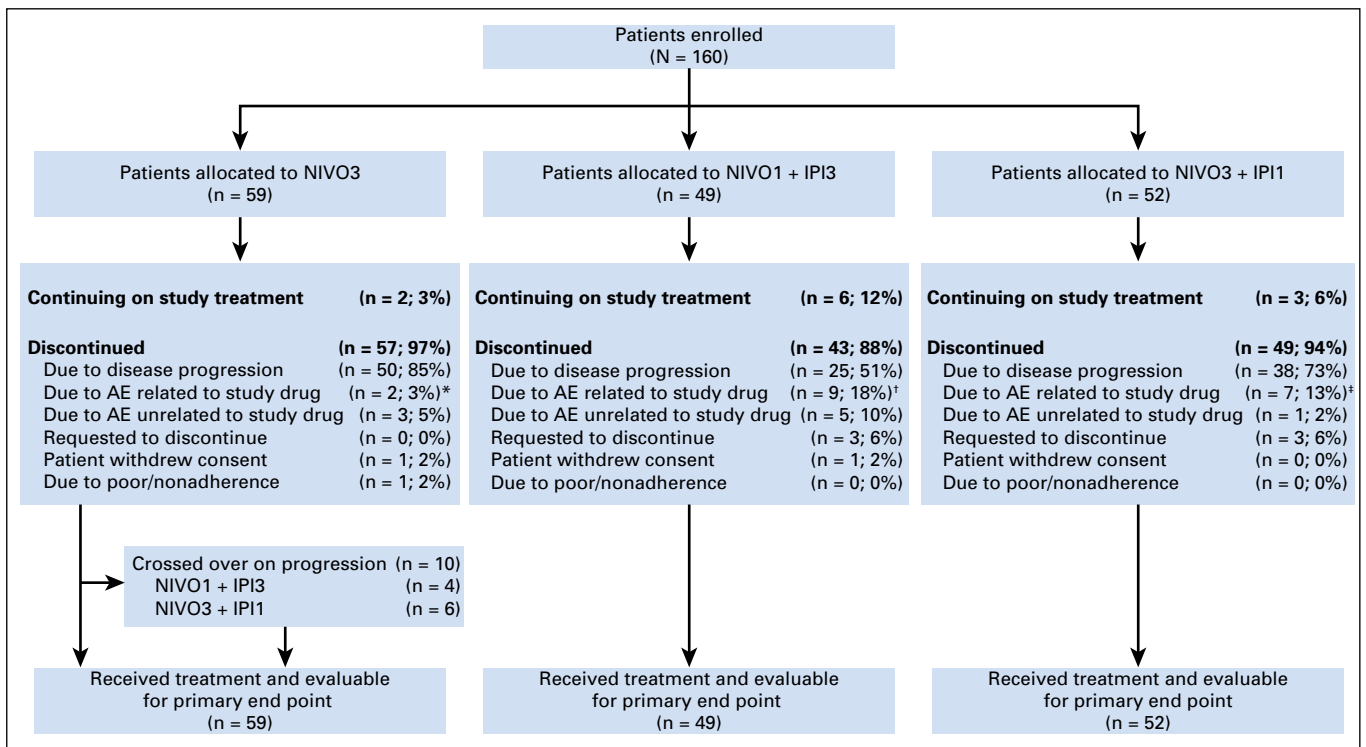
Patients enrolled
(N = 160)

Patients allocated to NIVO3
(n = 59)

Patients allocated to NIVO1 + IPI3
(n = 49)

Patients allocated to NIVO3 + IPI1
(n = 52)

**Continuing on study treatment** (n = 2; 3%)

**Discontinued** (n = 57; 97%)
Due to disease progression (n = 50; 85%)
Due to AE related to study drug (n = 2; 3%)*
Due to AE unrelated to study drug (n = 3; 5%)
Requested to discontinue (n = 0; 0%)
Patient withdrew consent (n = 1; 2%)
Due to poor/nonadherence (n = 1; 2%)

**Continuing on study treatment** (n = 6; 12%)

**Discontinued** (n = 43; 88%)
Due to disease progression (n = 25; 51%)
Due to AE related to study drug (n = 9; 18%)†
Due to AE unrelated to study drug (n = 5; 10%)
Requested to discontinue (n = 3; 6%)
Patient withdrew consent (n = 1; 2%)
Due to poor/nonadherence (n = 0; 0%)

**Continuing on study treatment** (n = 3; 6%)

**Discontinued** (n = 49; 94%)
Due to disease progression (n = 38; 73%)
Due to AE related to study drug (n = 7; 13%)‡
Due to AE unrelated to study drug (n = 1; 2%)
Requested to discontinue (n = 3; 6%)
Patient withdrew consent (n = 0; 0%)
Due to poor/nonadherence (n = 0; 0%)

Crossed over on progression (n = 10)
NIVO1 + IPI3 (n = 4)
NIVO3 + IPI1 (n = 6)

Received treatment and evaluable for primary end point
(n = 59)

Received treatment and evaluable for primary end point
(n = 49)

Received treatment and evaluable for primary end point
(n = 52)